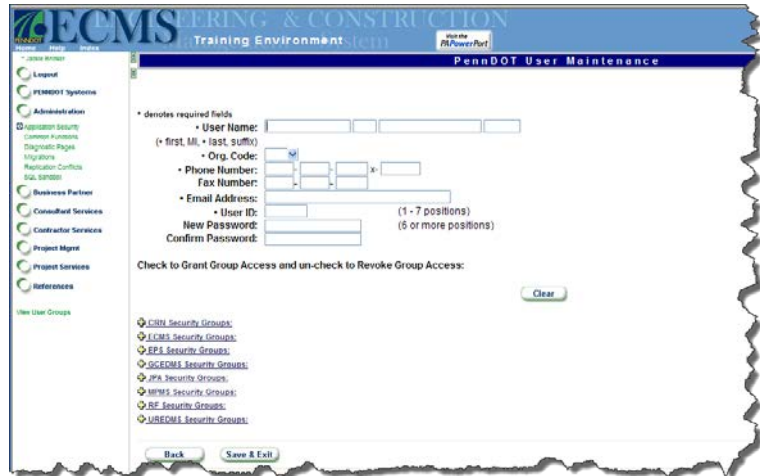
ECMS ENGINEERING & CONSTRUCTION MANAGEMENT SYSTEM

Training Environment

Visit the PA PowerPort

Home Help Index

PennDOT User Maintenance

* Janice Winters

Logout

PENNDOT Systems

Administration

Application Security
Common Functions
Diagnostic Pages
Migrations
Replication Conflicts
SQL Sandbox

Business Partner

Consultant Services

Contractor Services

Project Mgmt

Project Services

References

View User Groups

* denotes required fields

* User Name:

(* first, MI, * last, suffix)

* Org. Code:

* Phone Number: - - x-

Fax Number: - -

* Email Address:

* User ID: (1 - 7 positions)

New Password: (6 or more positions)

Confirm Password:

Check to Grant Group Access and un-check to Revoke Group Access:

Clear

CRN Security Groups:

ECMS Security Groups:

EPS Security Groups:

GCEDMS Security Groups:

JPA Security Groups:

MPMS Security Groups:

RF Security Groups:

UREDMS Security Groups:

Back

Save & Exit